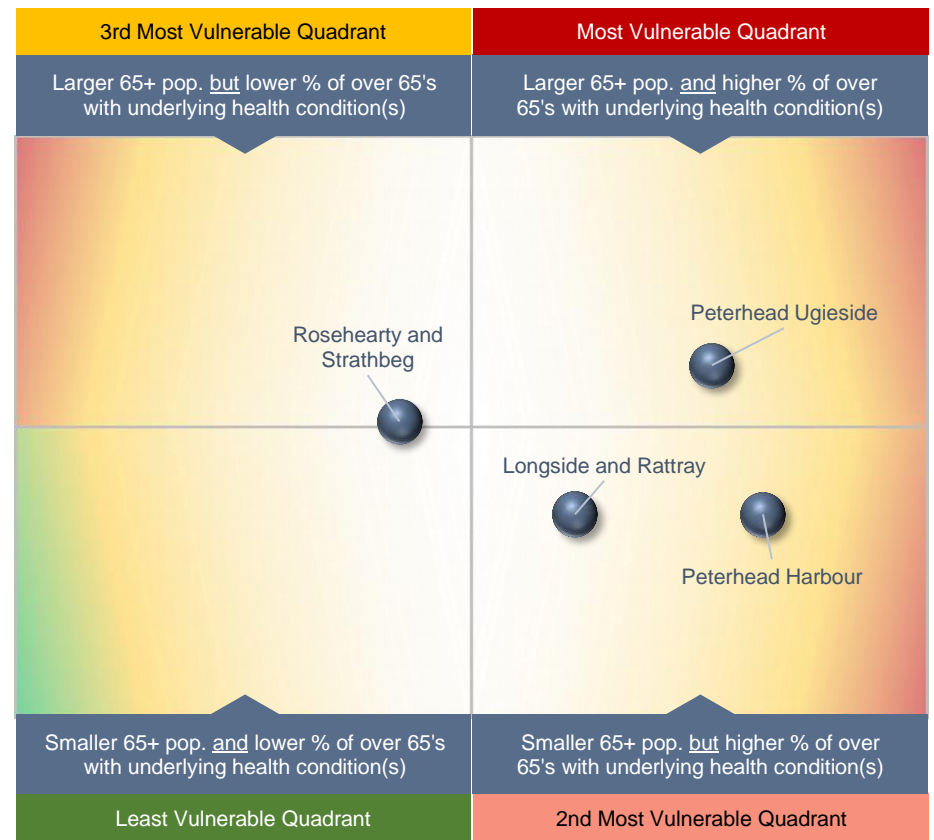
3rd Most Vulnerable Quadrant

Most Vulnerable Quadrant

Larger 65+ pop. but lower % of over 65's with underlying health condition(s)

Larger 65+ pop. and higher % of over 65's with underlying health condition(s)

Rosehearty and Strathbeg

Peterhead Ugieside

Longside and Rattray

Peterhead Harbour

Smaller 65+ pop. and lower % of over 65's with underlying health condition(s)

Smaller 65+ pop. but higher % of over 65's with underlying health condition(s)

Least Vulnerable Quadrant

2nd Most Vulnerable Quadrant